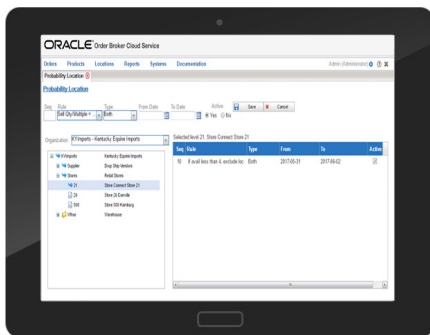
ORACLE Order Broker Cloud Service

Orders Products Locations Reports Systems Documentation

Admin (Administrator)

Probability Location

Probability Location

Seq Rule Type From Date To Date Active Save Cancel

Sell Qty/Multiple = Both Yes No

Organization KYImports - Kentucky Equine Imports

| | |
|---|---|
| KYImports | Kentucky Equine Imports |
| Supplier | Drop Ship Vendors |
| Stores | Retail Stores |
| 21 | Store Connect Store 21 |
| 29 | Store 29 Danville |
| 500 | Store 500 Hamburg |
| Whse | Warehouse |

Selected level 21, Store Connect Store 21

| Seq | Rule | Type | From | To | Active |
|---|---|---|---|---|---|
| 15 | If avail less than 4, exclude loc | Both | 2017-06-31 | 2017-06-02 | |